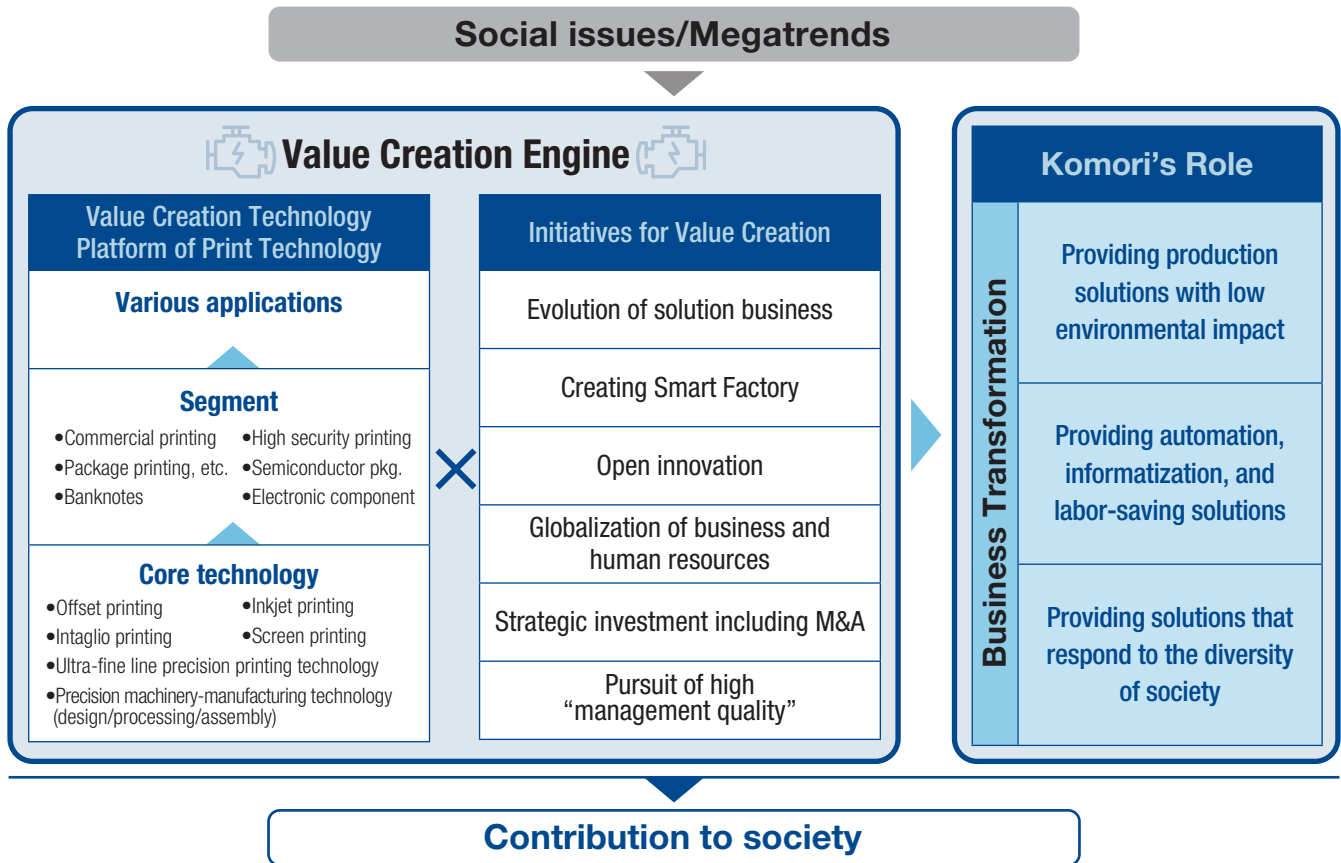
Social issues/Megatrends

Value Creation Engine

Value Creation Technology Platform of Print Technology

Various applications

Segment

•Commercial printing
•High security printing
•Package printing, etc.
•Semiconductor pkg.
•Banknotes
•Electronic component

Core technology

•Offset printing
•Inkjet printing
•Intaglio printing
•Screen printing
•Ultra-fine line precision printing technology
•Precision machinery-manufacturing technology (design/processing/assembly)

×

Initiatives for Value Creation

Evolution of solution business

Creating Smart Factory

Open innovation

Globalization of business and human resources

Strategic investment including M&A

Pursuit of high "management quality"

Komori's Role

Business Transformation

Providing production solutions with low environmental impact

Providing automation, informatization, and labor-saving solutions

Providing solutions that respond to the diversity of society

Contribution to society